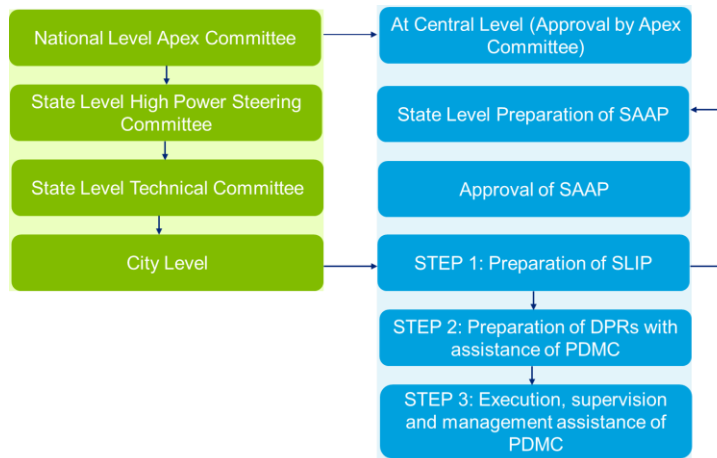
National Level Apex Committee

State Level High Power Steering Committee

State Level Technical Committee

City Level

At Central Level (Approval by Apex Committee)

State Level Preparation of SAAP

Approval of SAAP

STEP 1: Preparation of SLIP

STEP 2: Preparation of DPRs with assistance of PDMC

STEP 3: Execution, supervision and management assistance of PDMC